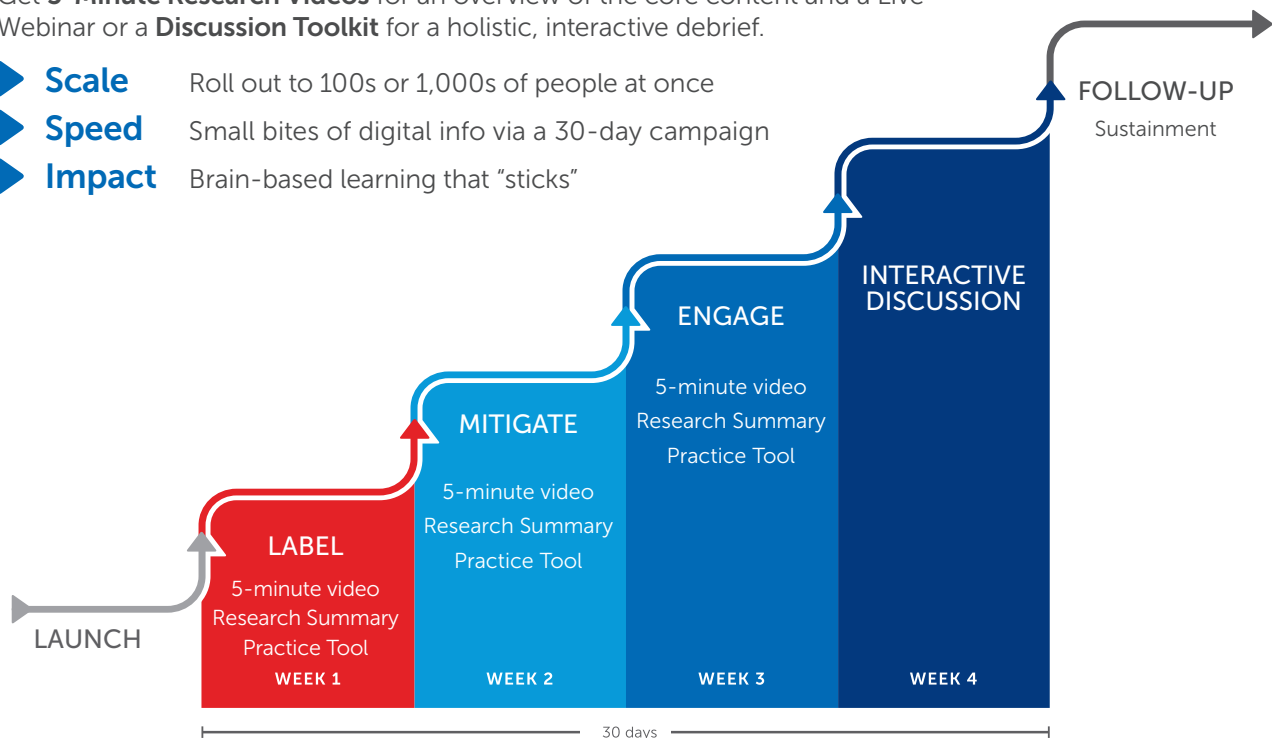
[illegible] for an overview of the core content and a Live Webinar or a **Discussion Toolkit** for a holistic, interactive debrief.

**Scale** Roll out to 100s or 1,000s of people at once
**Speed** Small bites of digital info via a 30-day campaign
**Impact** Brain-based learning that "sticks"

FOLLOW-UP
Sustainment

INTERACTIVE DISCUSSION

ENGAGE
5-minute video
Research Summary
Practice Tool

MITIGATE
5-minute video
Research Summary
Practice Tool

LABEL
5-minute video
Research Summary
Practice Tool

LAUNCH

WEEK 1
WEEK 2
WEEK 3
WEEK 4

30 days